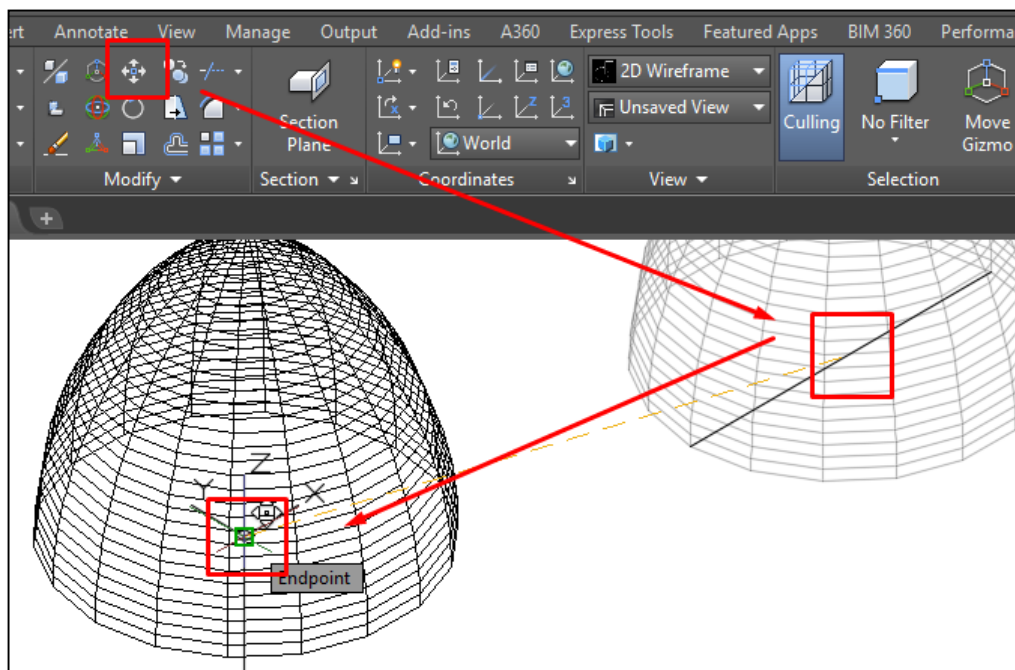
ert Annotate View Manage Output Add-ins A360 Express Tools Featured Apps BIM 360 Performa

Section Plane

2D Wireframe

Unsaved View

World

Culling No Filter Move Gizmo

Modify Section Coordinates View Selection

Z Y X

Endpoint